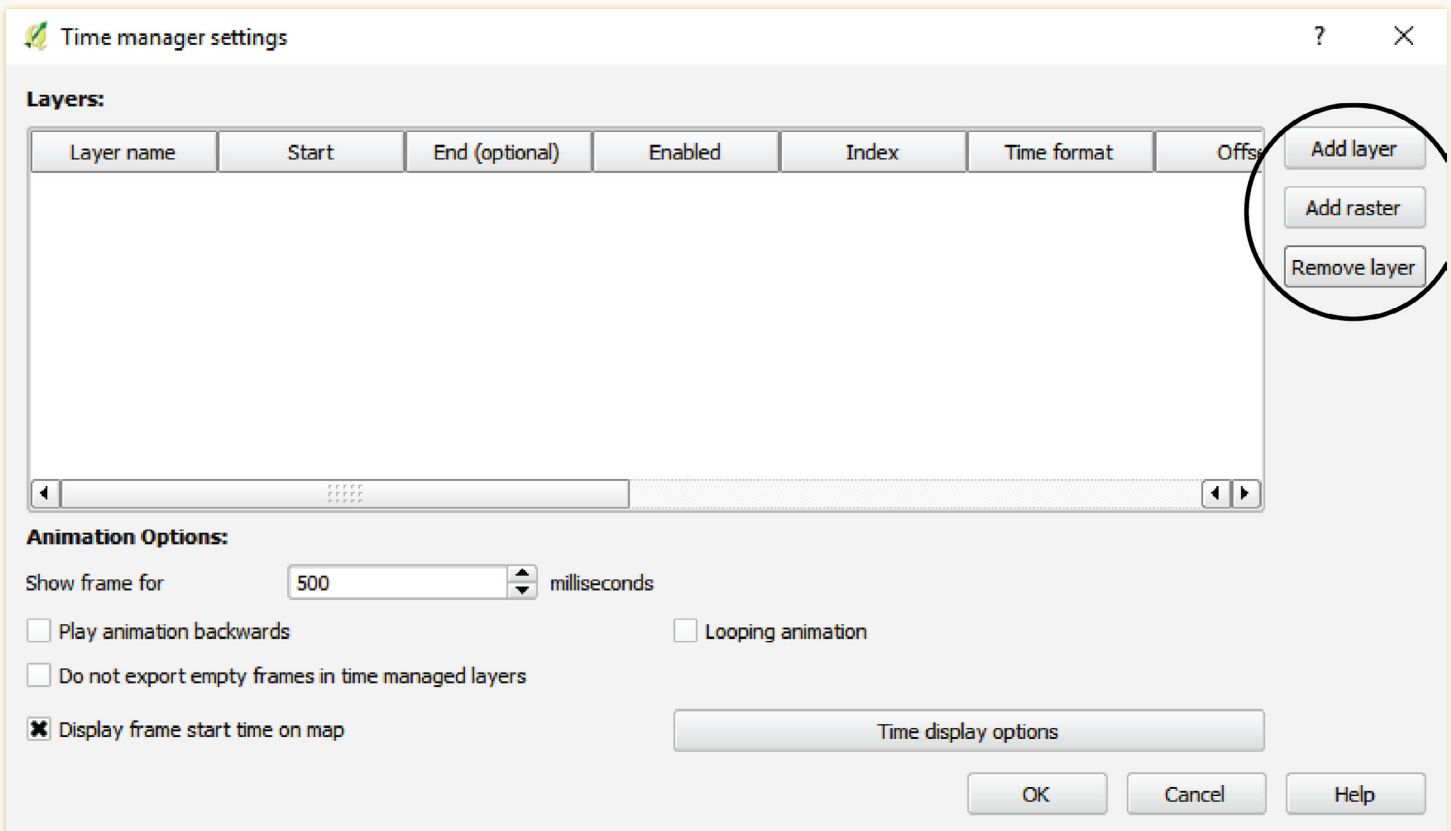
Time manager settings

?

Layers:

| Layer name | Start | End (optional) | Enabled | Index | Time format | Offs |
|---|---|---|---|---|---|---|

Add layer

Add raster

Remove layer

Animation Options:

Show frame for 500 milliseconds

Play animation backwards

Looping animation

Do not export empty frames in time managed layers

Display frame start time on map

Time display options

OK

Cancel

Help